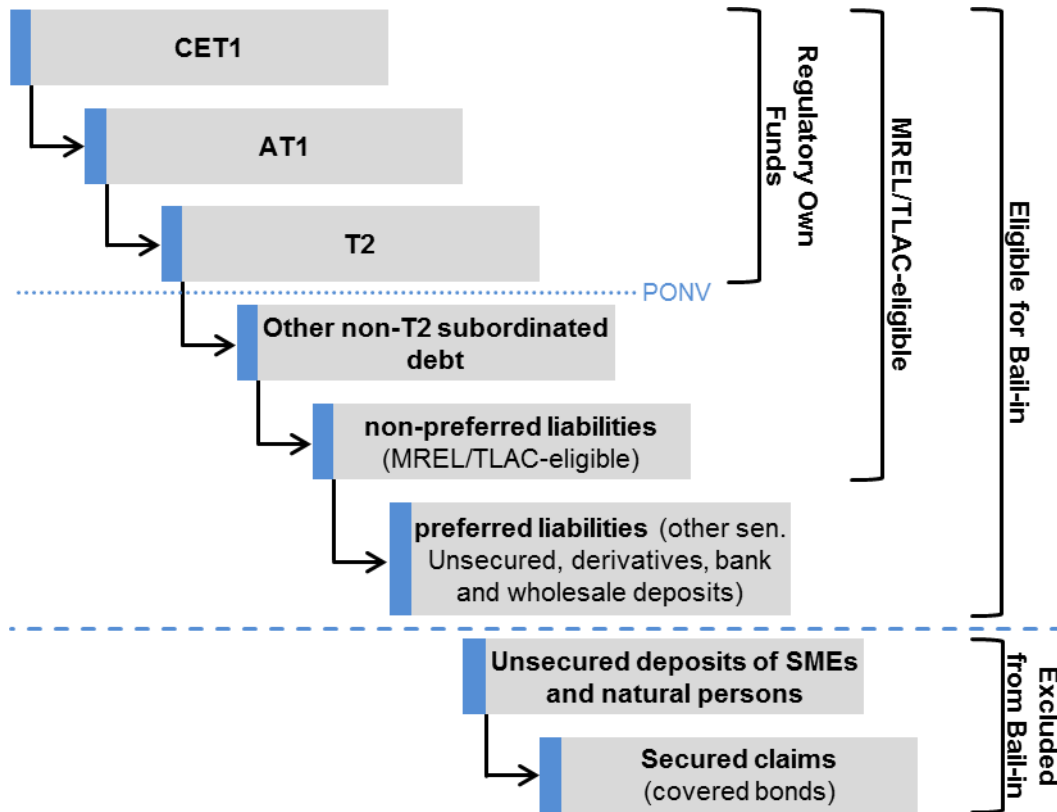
CET1

AT1

T2

PONV

Other non-T2 subordinated debt

non-preferred liabilities (MREL/TLAC-eligible)

preferred liabilities (other sen. Unsecured, derivatives, bank and wholesale deposits)

Unsecured deposits of SMEs and natural persons

Secured claims (covered bonds)

Regulatory Own Funds

MREL/TLAC-eligible

Eligible for Bail-in

Excluded from Bail-in